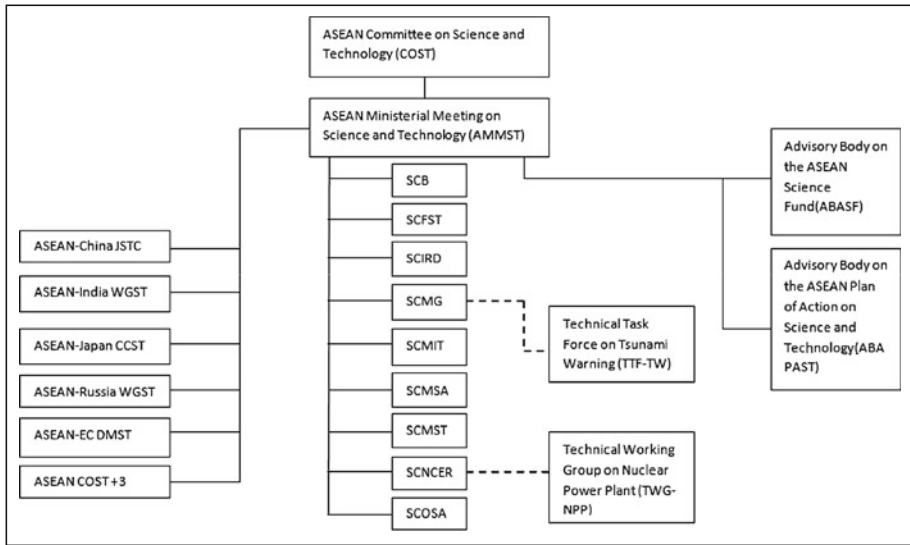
ASEAN Committee on Science and Technology (COST)

ASEAN Ministerial Meeting on Science and Technology (AMMST)

ASEAN-China JSTC

ASEAN-India WGST

ASEAN-Japan CCST

ASEAN-Russia WGST

ASEAN-EC DMST

ASEAN COST+3

SCB

SCFST

SCIRD

SCMG

SCMIT

SCMSA

SCMST

SCNCER

SCOSA

Technical Task Force on Tsunami Warning (TTF-TW)

Technical Working Group on Nuclear Power Plant (TWG-NPP)

Advisory Body on the ASEAN Science Fund(ABASF)

Advisory Body on the ASEAN Plan of Action on Science and Technology(ABA PAST)